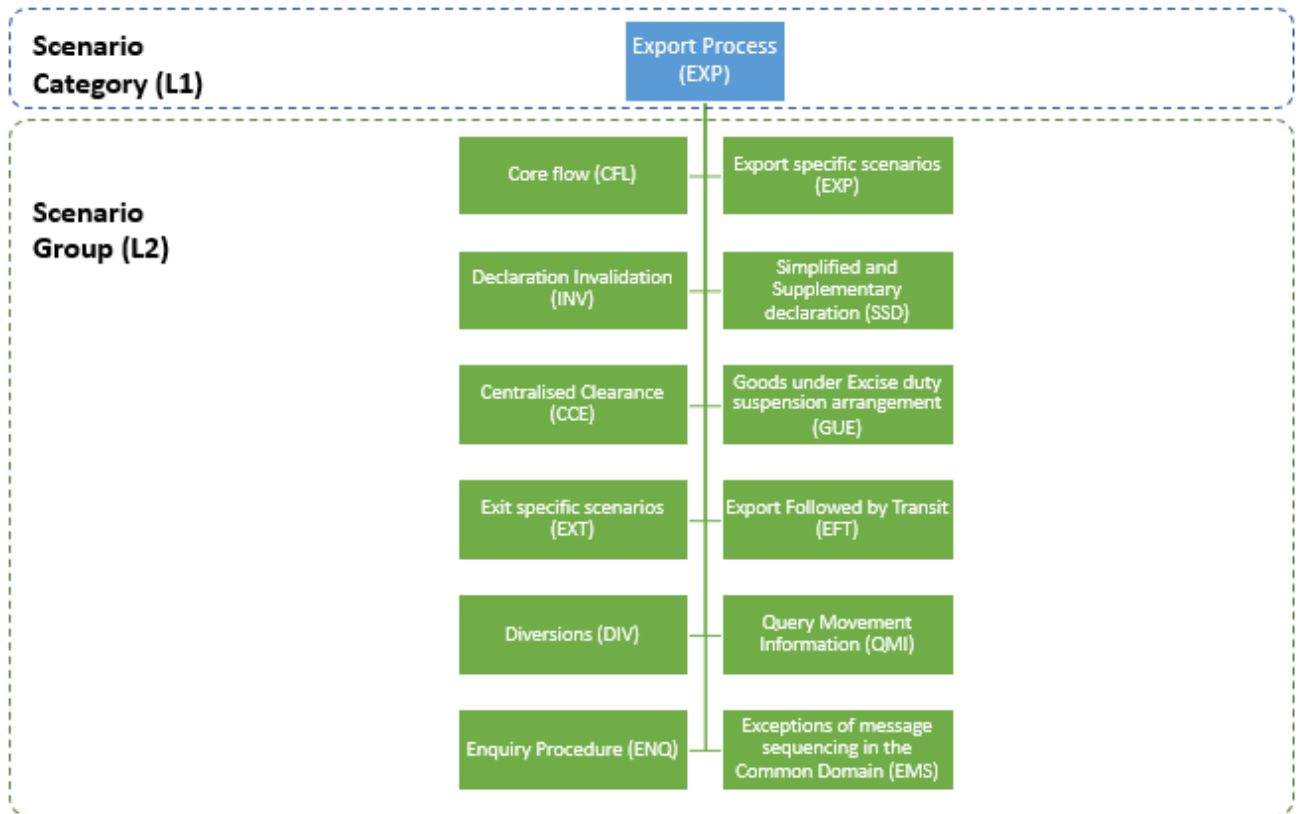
Scenario Category (L1)

Export Process (EXP)

Scenario Group (L2)

Core flow (CFL)

Export specific scenarios (EXP)

Declaration Invalidation (INV)

Simplified and Supplementary declaration (SSD)

Centralised Clearance (CCE)

Goods under Excise duty suspension arrangement (GUE)

Exit specific scenarios (EXT)

Export Followed by Transit (EFT)

Diversions (DIV)

Query Movement Information (QMI)

Enquiry Procedure (ENQ)

Exceptions of message sequencing in the Common Domain (EMS)